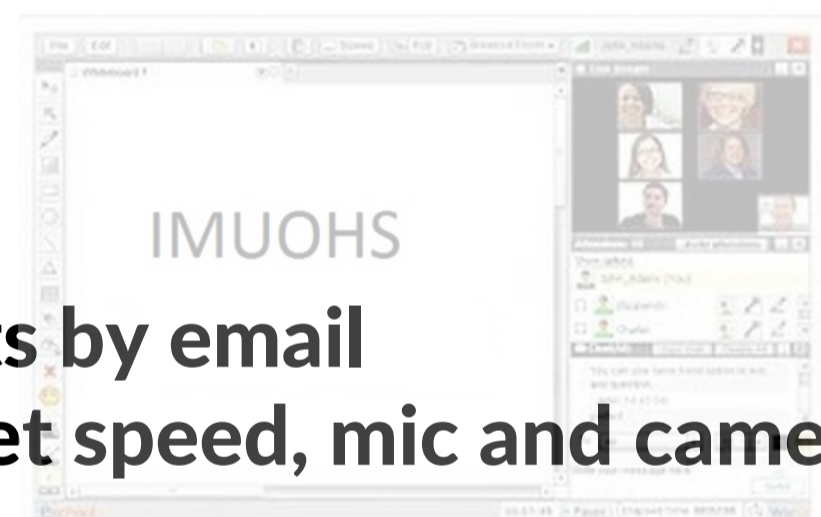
File Edit Screen Poll Breakout Room John_Adams

Whiteboard 1

Live Stream

IMUOHS

Attendees Invite attendees

Show admin

John_Adams (You)

Elizabeth

Charles

Chat

You can use 'raise hand' option to ask any question.

ts by email
et speed, mic and came

Pause Elapsed time

Send